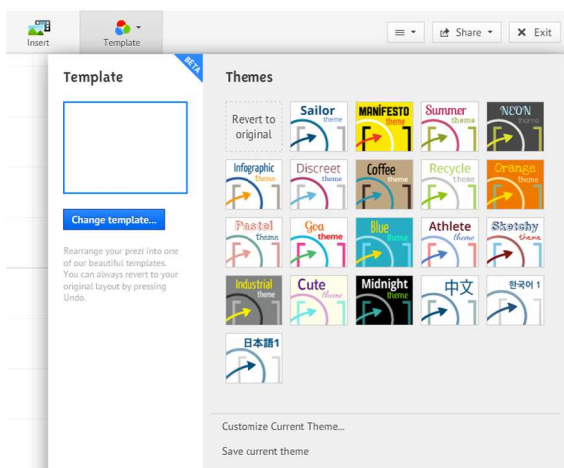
Insert Template

Share Exit

Template

BETA

Change template...

Rearrange your prezi into one of our beautiful templates. You can always revert to your original layout by pressing Undo.

Themes

Revert to original

Sailor theme

MANIFESTO theme

Summer theme

NEON theme

Infographic theme

Discreet theme

Coffee theme

Recycle theme

Orange theme

Pastel theme

Goa theme

Blue theme

Athlete theme

Sketchy theme

Industrial theme

Cute theme

Midnight theme

中文

한국어 1

日本語1

Customize Current Theme...

Save current theme